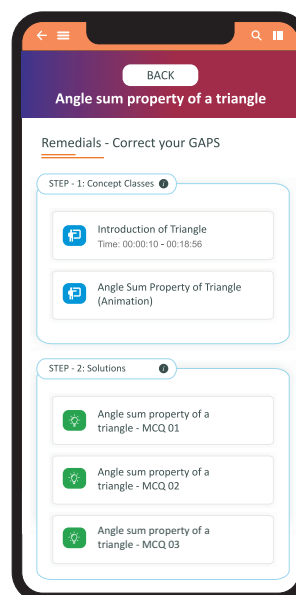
BACK

Angle sum property of a triangle

Remedials - Correct your GAPS

STEP - 1: Concept Classes

Introduction of Triangle
Time: 00:00:10 - 00:18:56

Angle Sum Property of Triangle (Animation)

STEP - 2: Solutions

Angle sum property of a triangle - MCQ 01

Angle sum property of a triangle - MCQ 02

Angle sum property of a triangle - MCQ 03